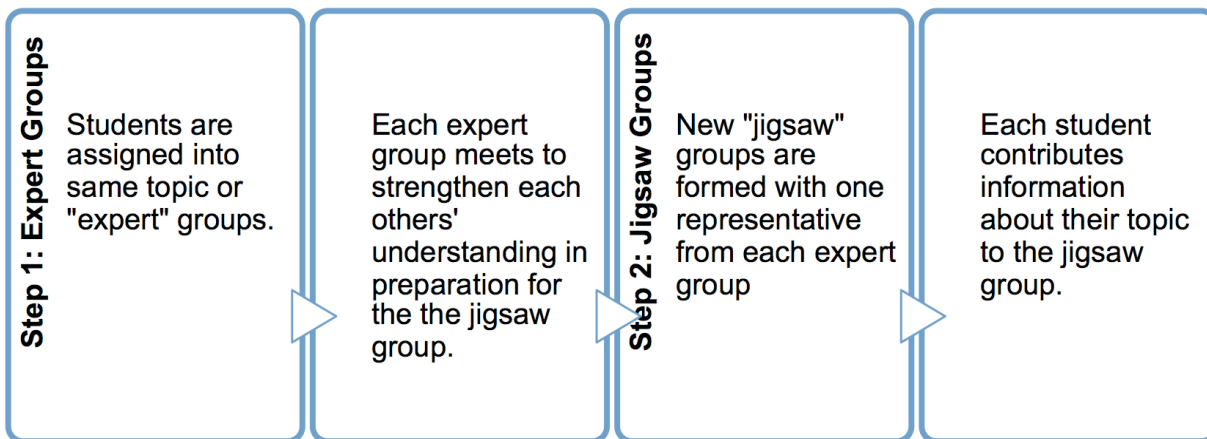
Step 1: Expert Groups

Students are assigned into same topic or "expert" groups.

Each expert group meets to strengthen each others' understanding in preparation for the the jigsaw group.

Step 2: Jigsaw Groups

New "jigsaw" groups are formed with one representative from each expert group

Each student contributes information about their topic to the jigsaw group.